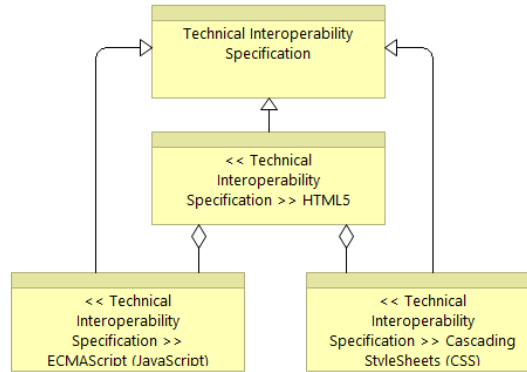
Technical Interoperability Specification

<< Technical Interoperability Specification >> HTML5

<< Technical Interoperability Specification >> ECMAScript (JavaScript)

<< Technical Interoperability Specification >> Cascading StyleSheets (CSS)